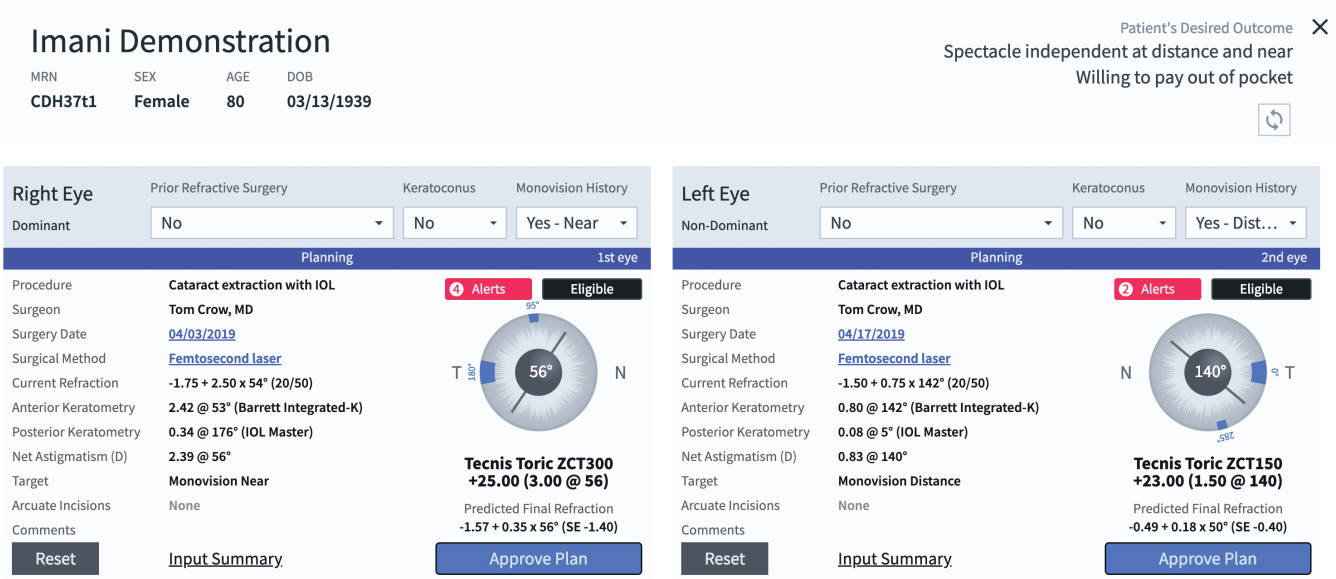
Imani Demonstration

| MRN | SEX | AGE | DOB |
|---|---|---|---|
| CDH37t1 | Female | 80 | 03/13/1939 |

Patient's Desired Outcome
Spectacle independent at distance and near
Willing to pay out of pocket

×

Right Eye
Dominant

Prior Refractive Surgery: No
Keratoconus: No
Monovision History: Yes - Near

Planning
1st eye

| Procedure | Cataract extraction with IOL |
|---|---|
| Surgeon | Tom Crow, MD |
| Surgery Date | 04/03/2019 |
| Surgical Method | Femtosecond laser |
| Current Refraction | -1.75 + 2.50 x 54° (20/50) |
| Anterior Keratometry | 2.42 @ 53° (Barrett Integrated-K) |
| Posterior Keratometry | 0.34 @ 176° (IOL Master) |
| Net Astigmatism (D) | 2.39 @ 56° |
| Target | Monovision Near |
| Arcuate Incisions | None |
| Comments | |

4 Alerts
Eligible

95°
T 180° 56° N

Tecnis Toric ZCT300
+25.00 (3.00 @ 56)
Predicted Final Refraction
-1.57 + 0.35 x 56° (SE -1.40)

Reset
Input Summary
Approve Plan

Left Eye
Non-Dominant

Prior Refractive Surgery: No
Keratoconus: No
Monovision History: Yes - Dist...

Planning
2nd eye

| Procedure | Cataract extraction with IOL |
|---|---|
| Surgeon | Tom Crow, MD |
| Surgery Date | 04/17/2019 |
| Surgical Method | Femtosecond laser |
| Current Refraction | -1.50 + 0.75 x 142° (20/50) |
| Anterior Keratometry | 0.80 @ 142° (Barrett Integrated-K) |
| Posterior Keratometry | 0.08 @ 5° (IOL Master) |
| Net Astigmatism (D) | 0.83 @ 140° |
| Target | Monovision Distance |
| Arcuate Incisions | None |
| Comments | |

2 Alerts
Eligible

N 140° 5° T
285°

Tecnis Toric ZCT150
+23.00 (1.50 @ 140)
Predicted Final Refraction
-0.49 + 0.18 x 50° (SE -0.40)

Reset
Input Summary
Approve Plan